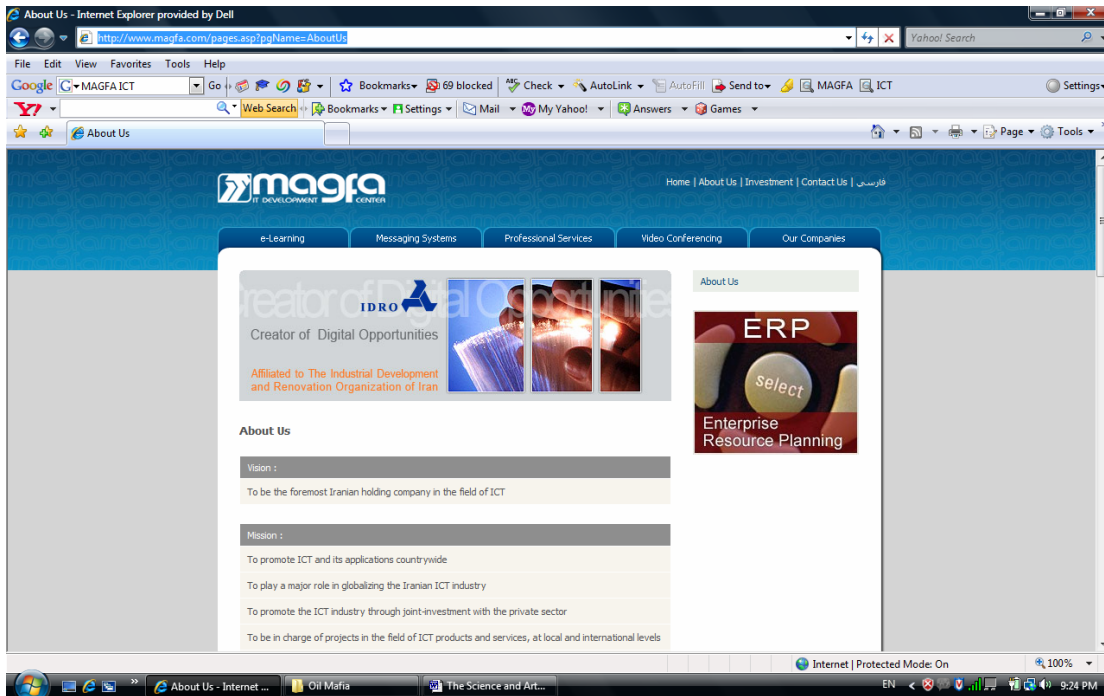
About Us - Internet Explorer provided by Dell

http://www.magfa.com/pages.asp?pgName=AboutUs

Yahoo! Search

File Edit View Favorites Tools Help

Google MAGFA ICT Go Bookmarks 69 blocked Check AutoLink AutoFill Send to MAGFA ICT Settings

Web Search Bookmarks Settings Mail My Yahoo! Answers Games

About Us

Page Tools

magfa IT DEVELOPMENT CENTER

Home | About Us | Investment | Contact Us | فارسی

e-Learning | Messaging Systems | Professional Services | Video Conferencing | Our Companies

Creator of Digital Opportunities

IDRO

Creator of Digital Opportunities

Affiliated to The Industrial Development and Renovation Organization of Iran

About Us

ERP

Select

Enterprise Resource Planning

About Us

Vision :

To be the foremost Iranian holding company in the field of ICT

Mission :

To promote ICT and its applications countrywide

To play a major role in globalizing the Iranian ICT industry

To promote the ICT industry through joint-investment with the private sector

To be in charge of projects in the field of ICT products and services, at local and international levels

Internet | Protected Mode: On

100%

About Us - Internet ... | Oil Mafia | The Science and Art...

EN 9:24 PM